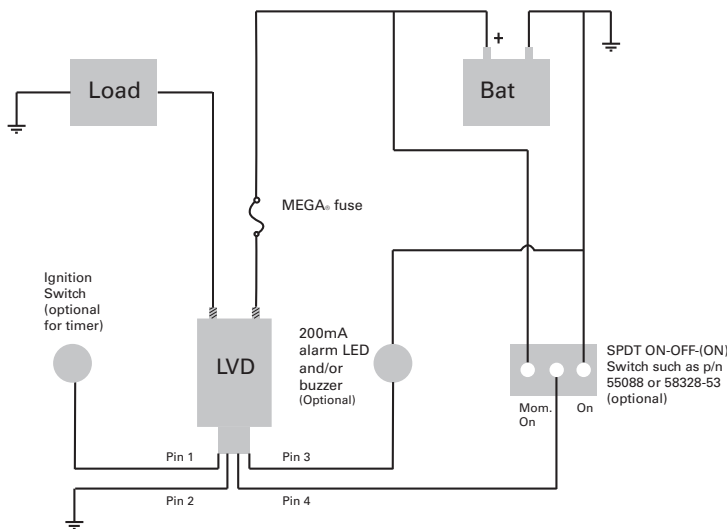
Load

+

Bat

MEGA® fuse

Ignition Switch (optional for timer)

LVD

200mA alarm LED and/or buzzer (Optional)

SPDT ON-OFF-(ON) Switch such as p/n 55088 or 58328-53 (optional)

Mom. On

On

Pin 1

Pin 3

Pin 2

Pin 4